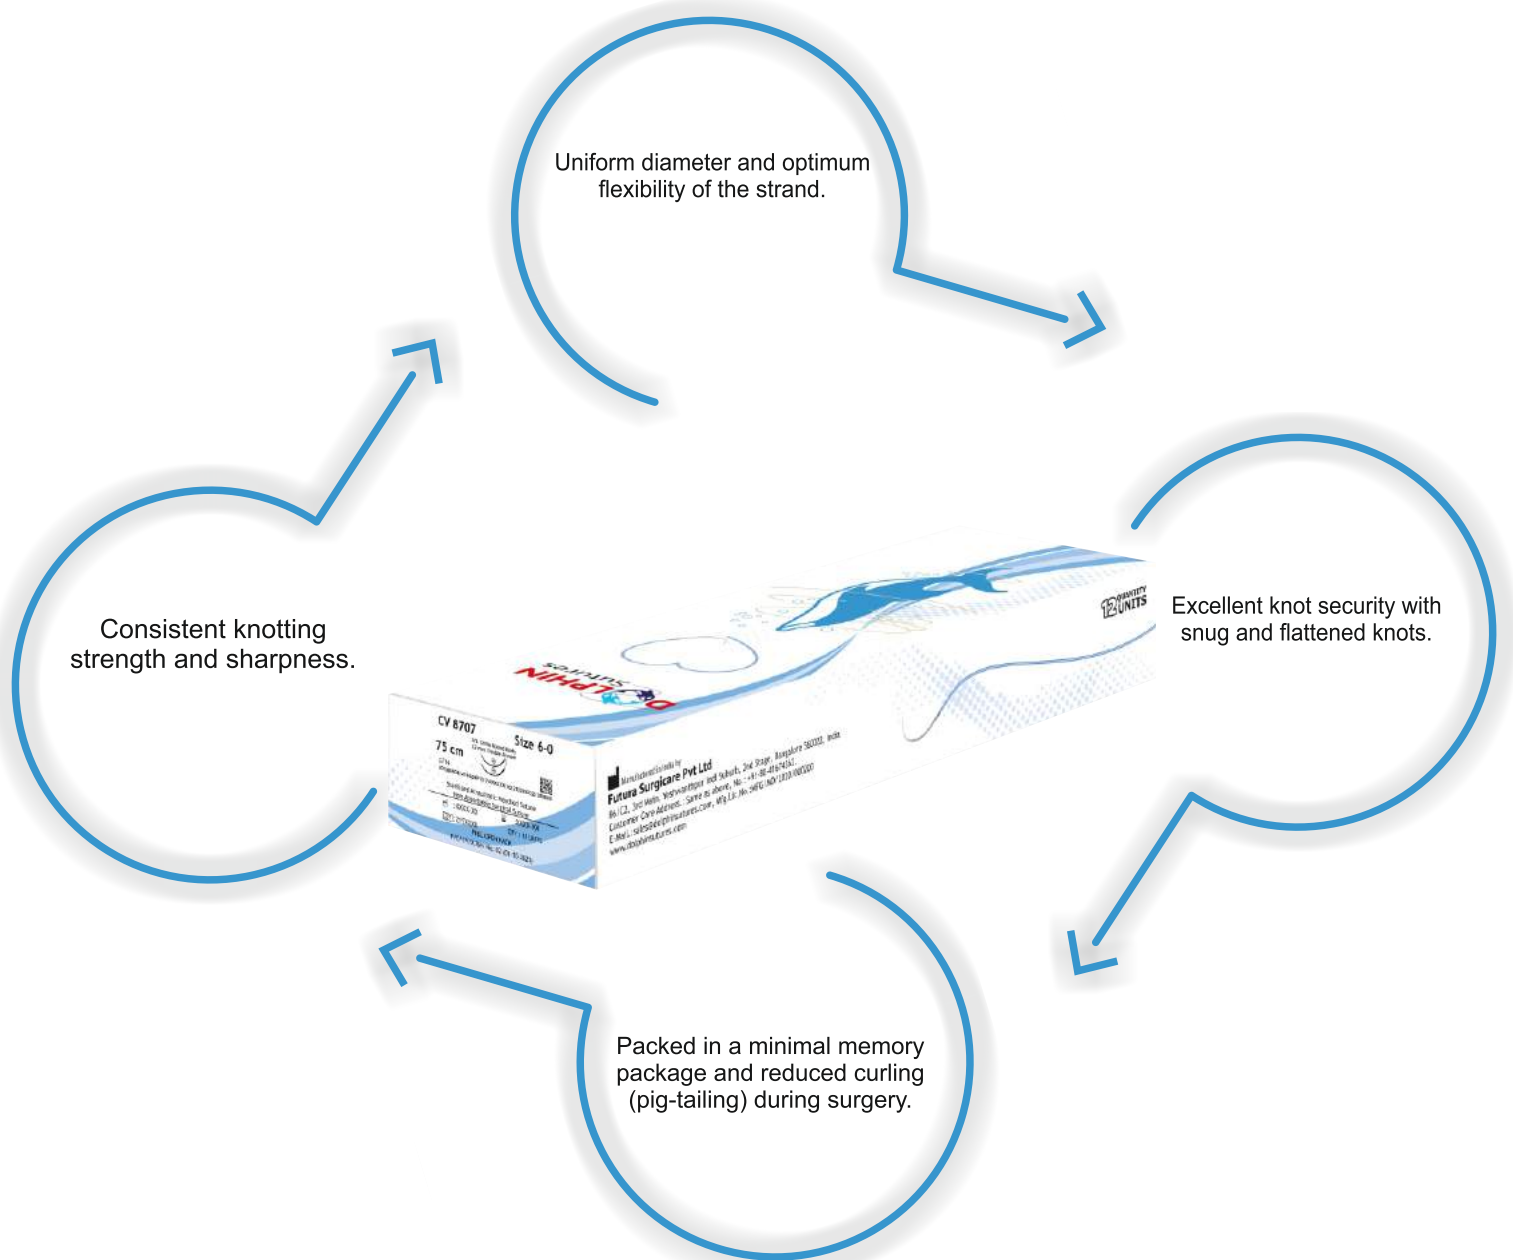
Uniform diameter and optimum flexibility of the strand.

Excellent knot security with snug and flattened knots.

Packed in a minimal memory package and reduced curling (pig-tailing) during surgery.

Consistent knotting strength and sharpness.

DOLPHIN SUTURES

12 QUANTITY UNITS

CV 8707
75 cm
Size 6-0

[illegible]

Manufactured in India by
Futura Surgicare Pvt Ltd
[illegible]
Customer Care Address: Same as above, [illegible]
E-Mail: sales@dolphinsutures.com, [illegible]
www.dolphinsutures.com